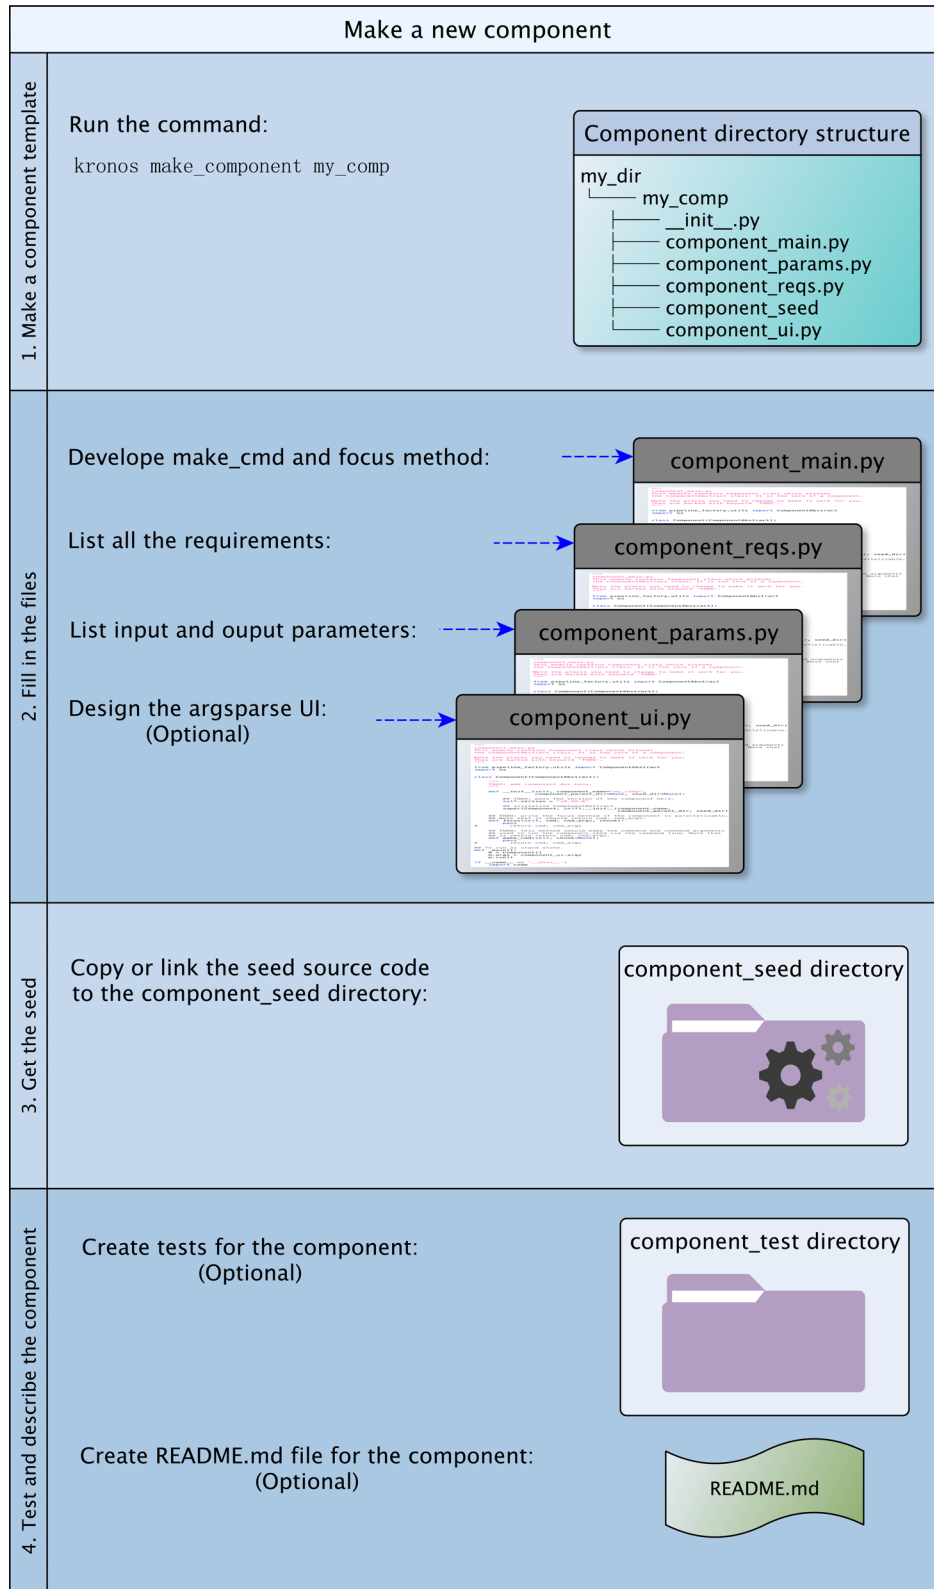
Make a new component

1. Make a component template

Run the command:

kronos make_component my_comp

Component directory structure

my_dir
└── my_comp
├── __init__.py
├── component_main.py
├── component_params.py
├── component_reqs.py
├── component_seed
└── component_ui.py

2. Fill in the files

Develope make_cmd and focus method:

component_main.py

List all the requirements:

component_reqs.py

List input and ouput parameters:

component_params.py

Design the argsparse UI:
(Optional)

component_ui.py

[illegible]

3. Get the seed

Copy or link the seed source code to the component_seed directory:

component_seed directory

4. Test and describe the component

Create tests for the component:
(Optional)

component_test directory

Create README.md file for the component:
(Optional)

README.md